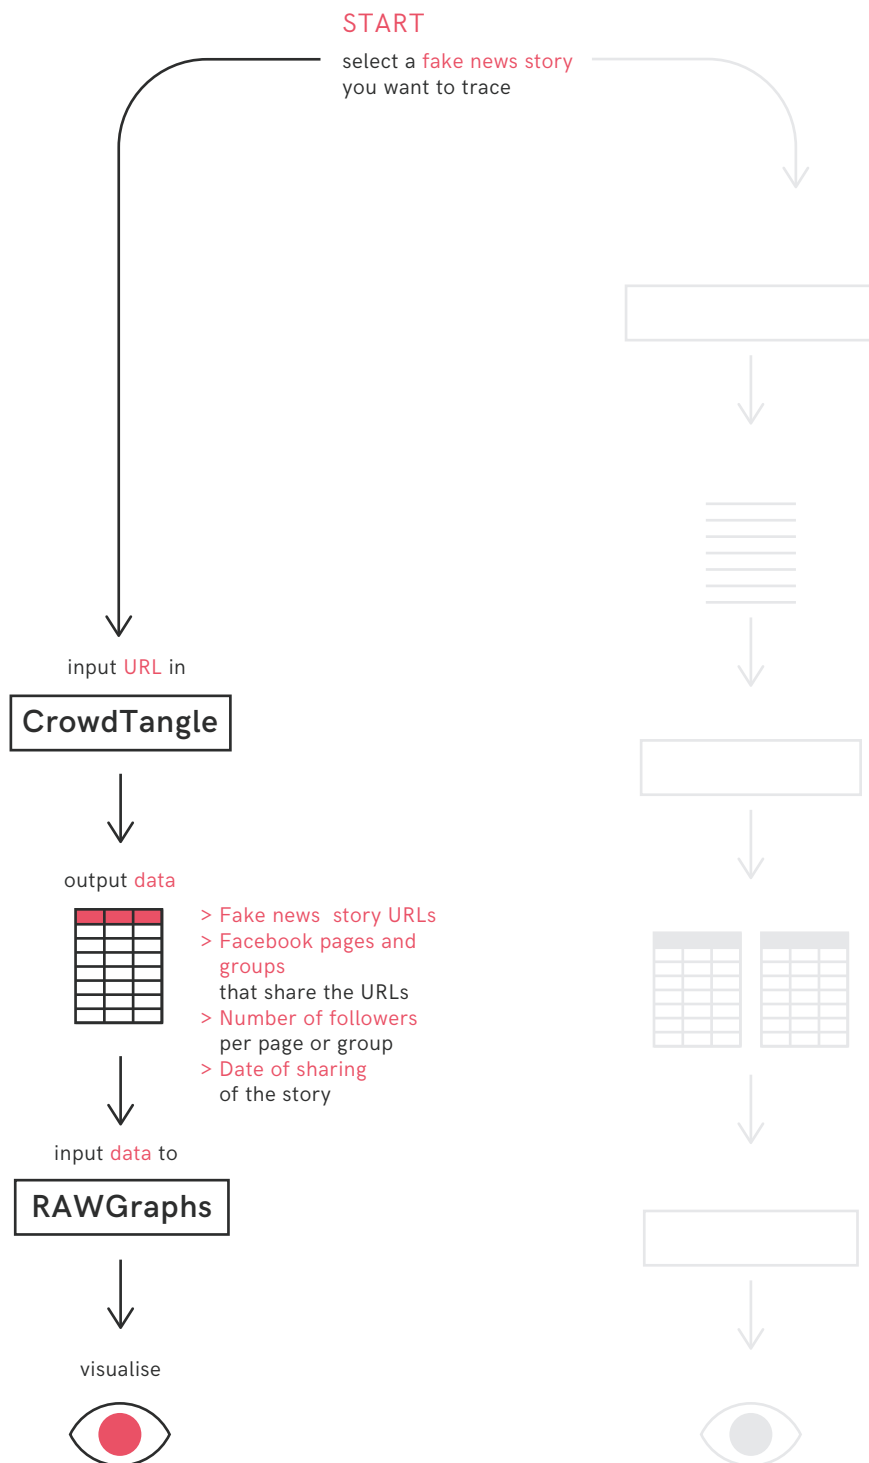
START

select a fake news story you want to trace

input URL in

CrowdTangle

output data

> Fake news story URLs
> Facebook pages and groups that share the URLs
> Number of followers per page or group
> Date of sharing of the story

input data to

RAWGraphs

visualise